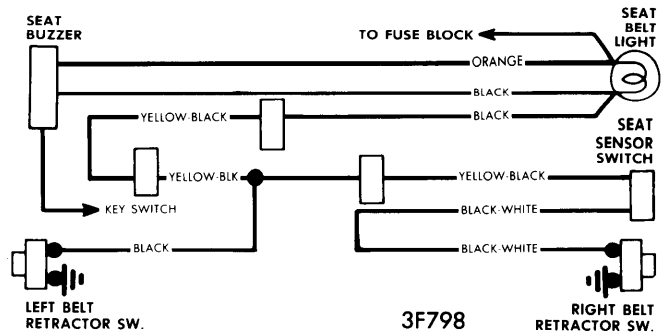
SEAT BUZZER

TO FUSE BLOCK

SEAT BELT LIGHT

ORANGE

BLACK

YELLOW-BLACK

BLACK

SEAT SENSOR SWITCH

YELLOW-BLK

YELLOW-BLACK

KEY SWITCH

BLACK-WHITE

BLACK

BLACK-WHITE

LEFT BELT RETRACTOR SW.

3F798

RIGHT BELT RETRACTOR SW.